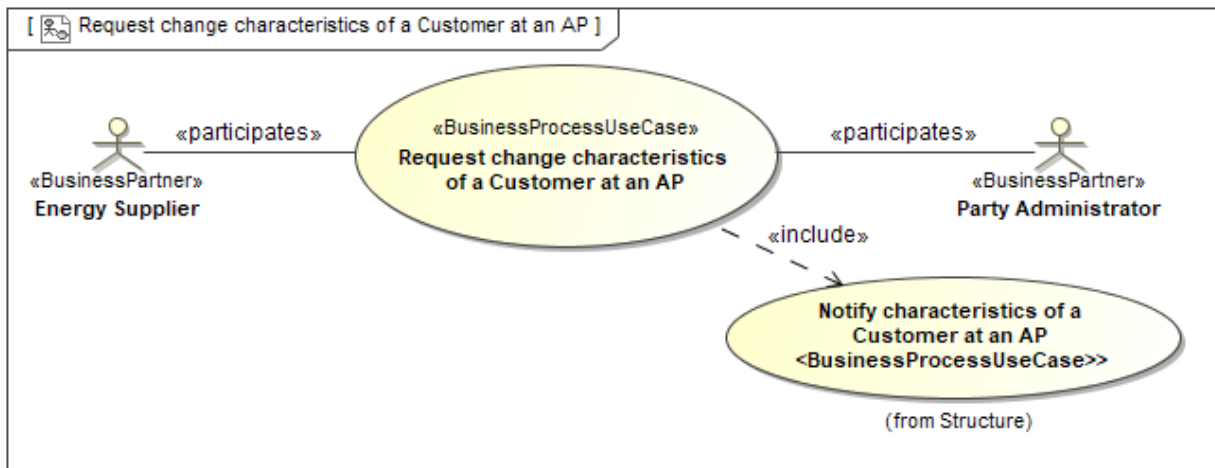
[ Request change characteristics of a Customer at an AP ]

«participates»

«BusinessPartner»
Energy Supplier

«BusinessProcessUseCase»
Request change characteristics of a Customer at an AP

«participates»

«BusinessPartner»
Party Administrator

«include»

Notify characteristics of a Customer at an AP <BusinessProcessUseCase>>

(from Structure)